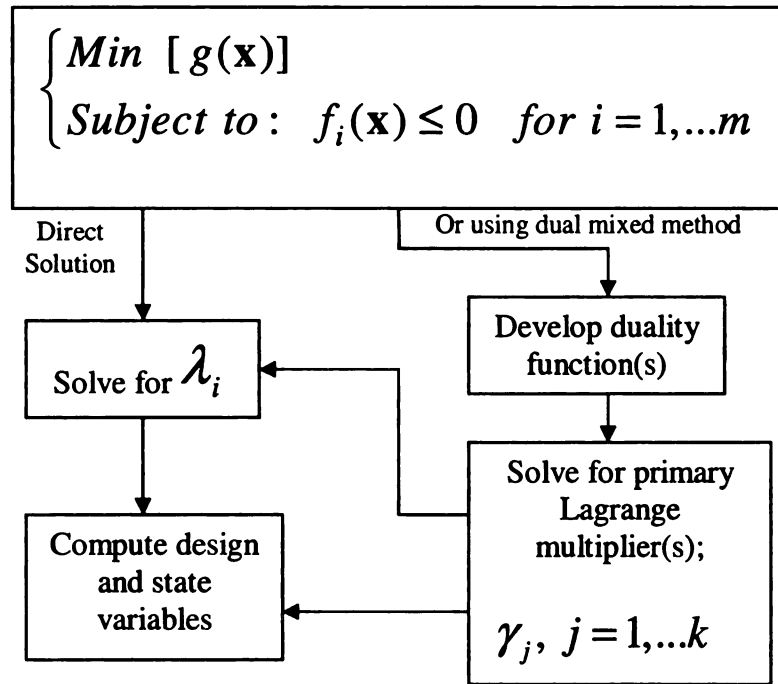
$\begin{cases} Min \ \ [g(\mathbf{x})] \\ Subject\ to: \ \ f_i(\mathbf{x}) \le 0 \quad for\ i = 1,...m \end{cases}$

Direct Solution

Or using dual mixed method

Solve for $\lambda_i$

Develop duality function(s)

Compute design and state variables

Solve for primary Lagrange multiplier(s);

$\gamma_j, \ j = 1,...k$